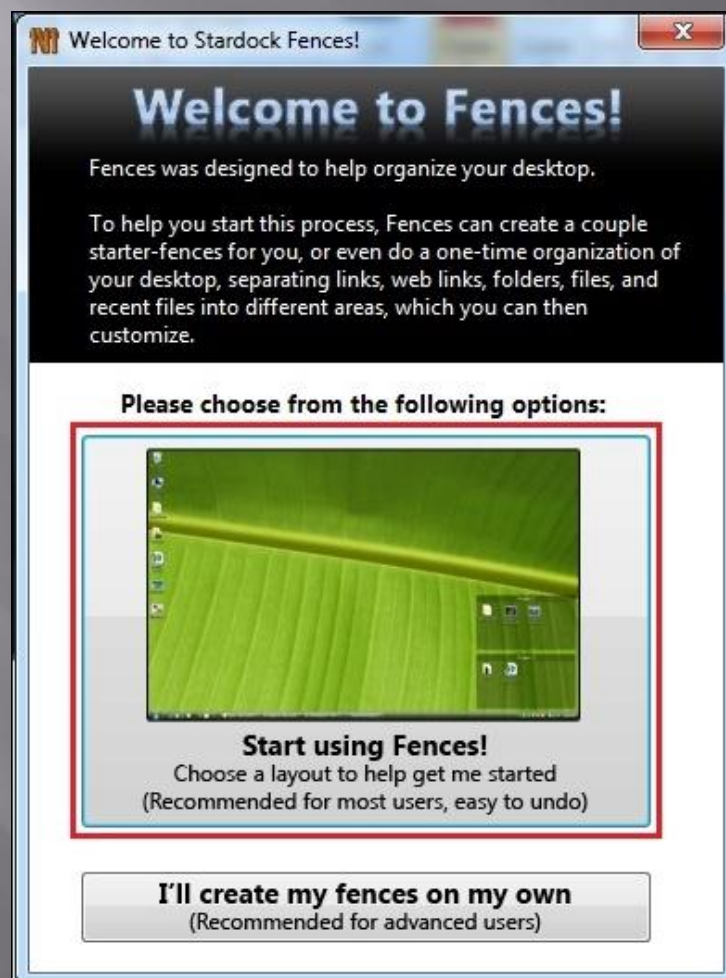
Welcome to Stardock Fences!

Welcome to Fences!

Fences was designed to help organize your desktop.

To help you start this process, Fences can create a couple starter-fences for you, or even do a one-time organization of your desktop, separating links, web links, folders, files, and recent files into different areas, which you can then customize.

Please choose from the following options:

Start using Fences!
Choose a layout to help get me started
(Recommended for most users, easy to undo)

I'll create my fences on my own
(Recommended for advanced users)